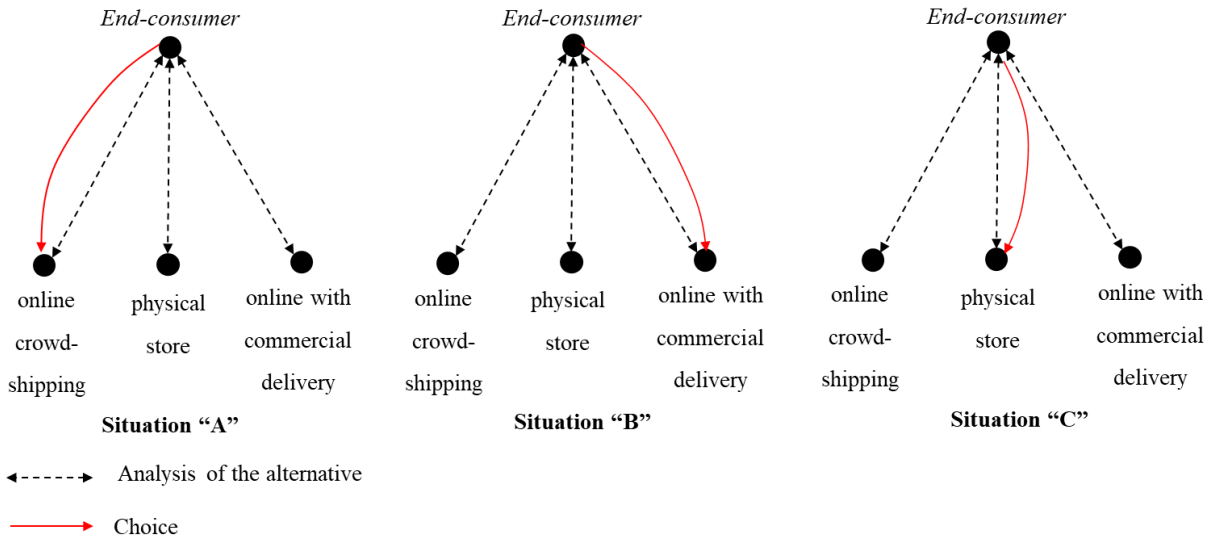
End-consumer

online crowd-shipping

physical store

online with commercial delivery

Situation “A”

End-consumer

online crowd-shipping

physical store

online with commercial delivery

Situation “B”

End-consumer

online crowd-shipping

physical store

online with commercial delivery

Situation “C”

Analysis of the alternative

Choice